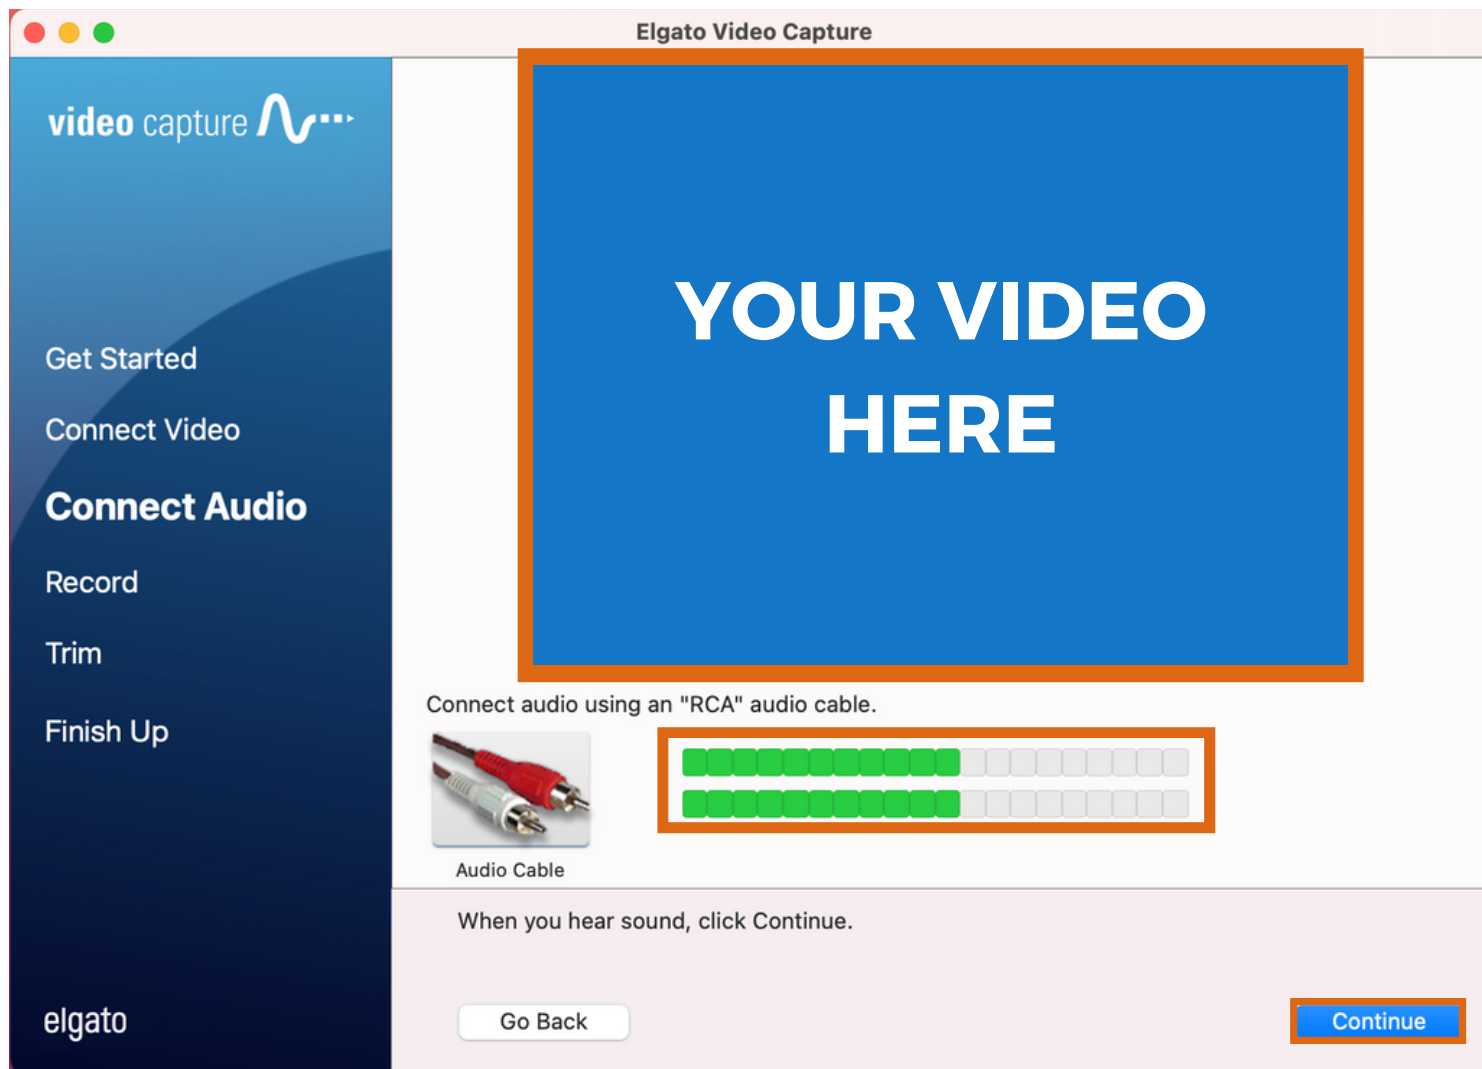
Elgato Video Capture

video capture

Get Started

Connect Video

Connect Audio

Record

Trim

Finish Up

elgato

YOUR VIDEO HERE

Connect audio using an "RCA" audio cable.

Audio Cable

When you hear sound, click Continue.

Go Back

Continue